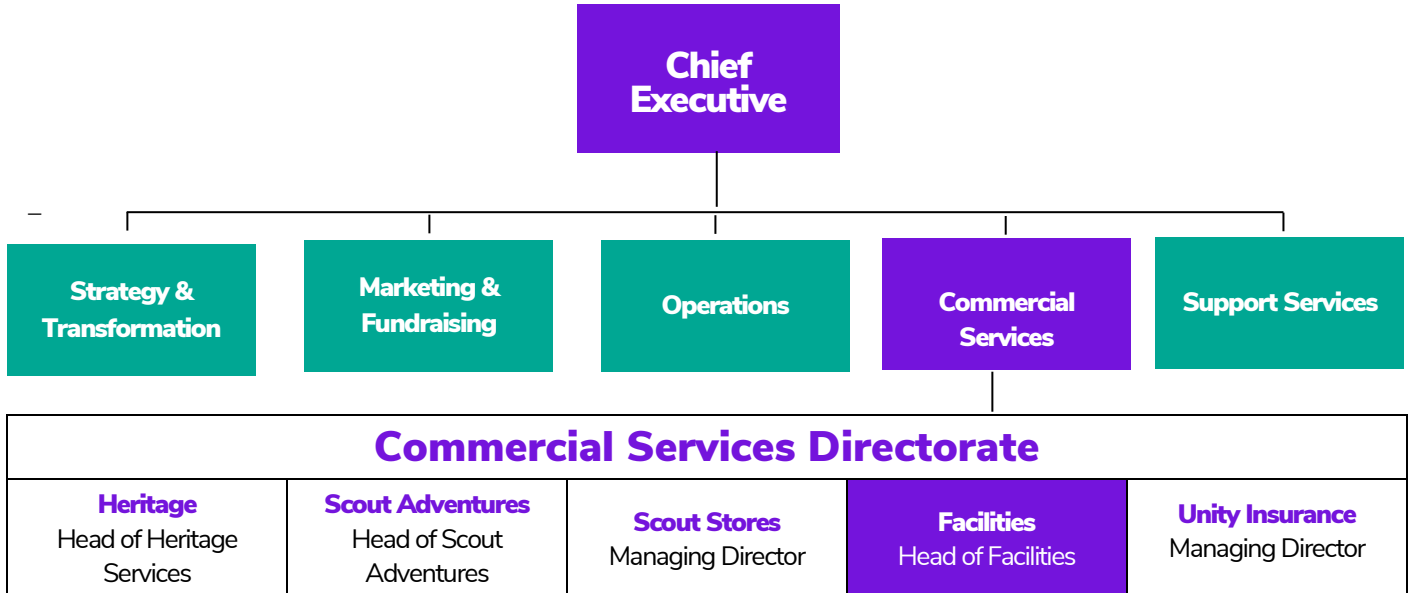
Chief Executive

Strategy & Transformation

Marketing & Fundraising

Operations

Commercial Services

Support Services

Commercial Services Directorate

| Heritage Head of Heritage Services | Scout Adventures Head of Scout Adventures | Scout Stores Managing Director | Facilities Head of Facilities | Unity Insurance Managing Director |